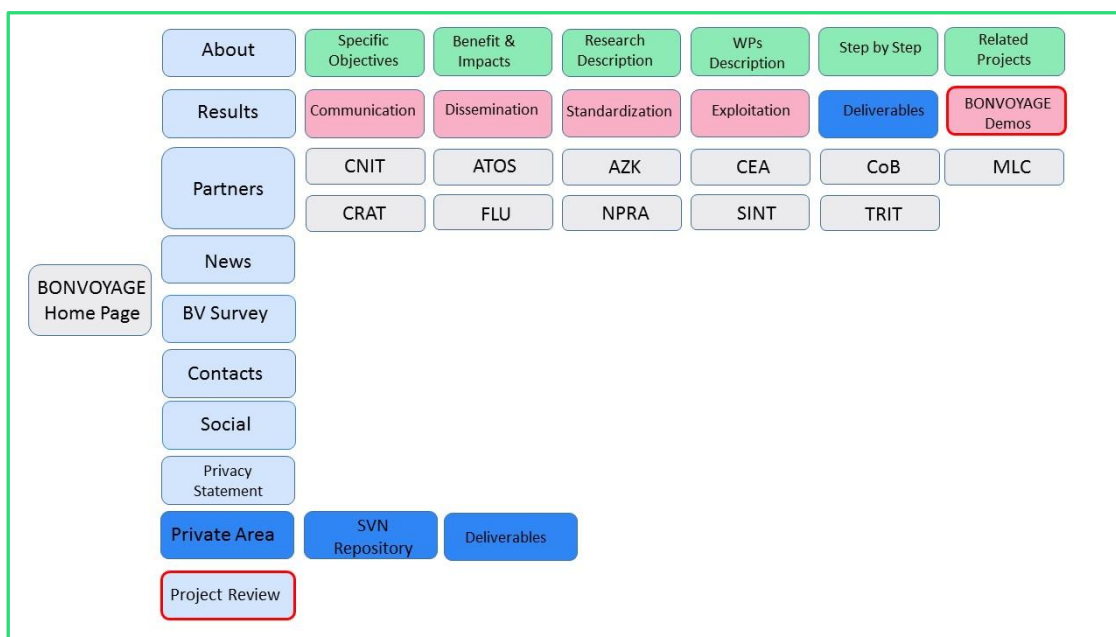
BONVOYAGE Home Page

About
Specific Objectives
Benefit & Impacts
Research Description
WPs Description
Step by Step
Related Projects

Results
Communication
Dissemination
Standardization
Exploitation
Deliverables
BONVOYAGE Demos

Partners
CNIT
ATOS
AZK
CEA
CoB
MLC
CRAT
FLU
NPRA
SINT
TRIT

News

BV Survey

Contacts

Social

Privacy Statement

Private Area
SVN Repository
Deliverables

Project Review